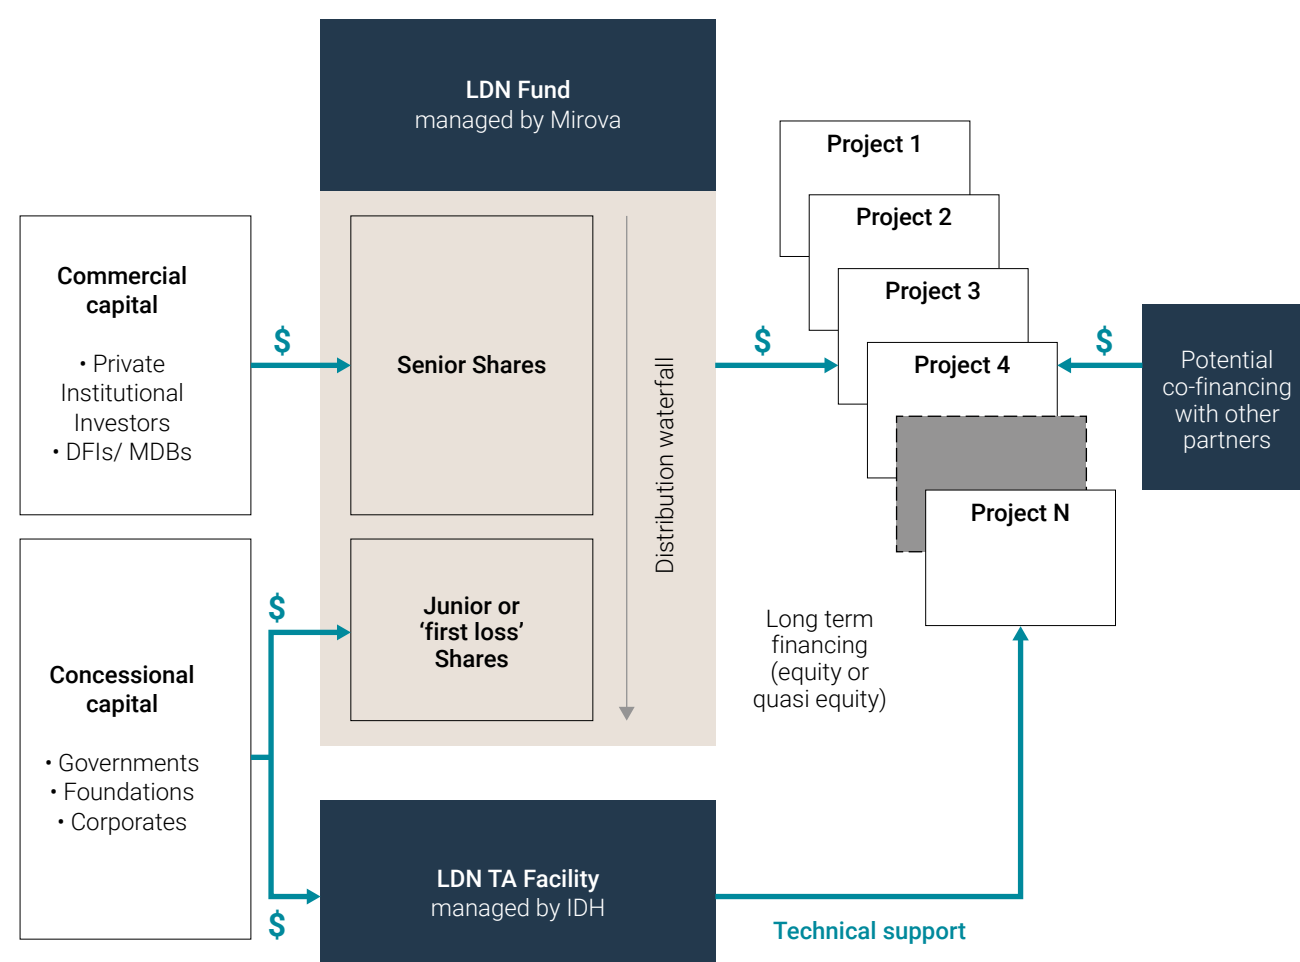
LDN Fund
managed by Mirova

Commercial capital

• Private Institutional Investors
• DFIs/ MDBs

$

Senior Shares

Junior or 'first loss' Shares

Distribution waterfall

$

Project 1

Project 2

Project 3

Project 4

Project N

$

Potential co-financing with other partners

$

Concessional capital

• Governments
• Foundations
• Corporates

Long term financing (equity or quasi equity)

$

LDN TA Facility
managed by IDH

Technical support